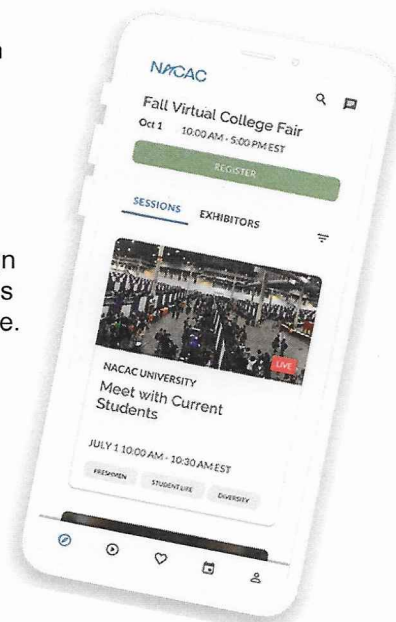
n

n
s
e.

NACAC

Fall Virtual College Fair
Oct 1 10:00 AM - 5:00 PM EST

REGISTER

SESSIONS EXHIBITORS

LIVE

NACAC UNIVERSITY
Meet with Current Students

JULY 1 10:00 AM - 10:30 AM EST

FRESHMEN STUDENT LIFE DIVERSITY